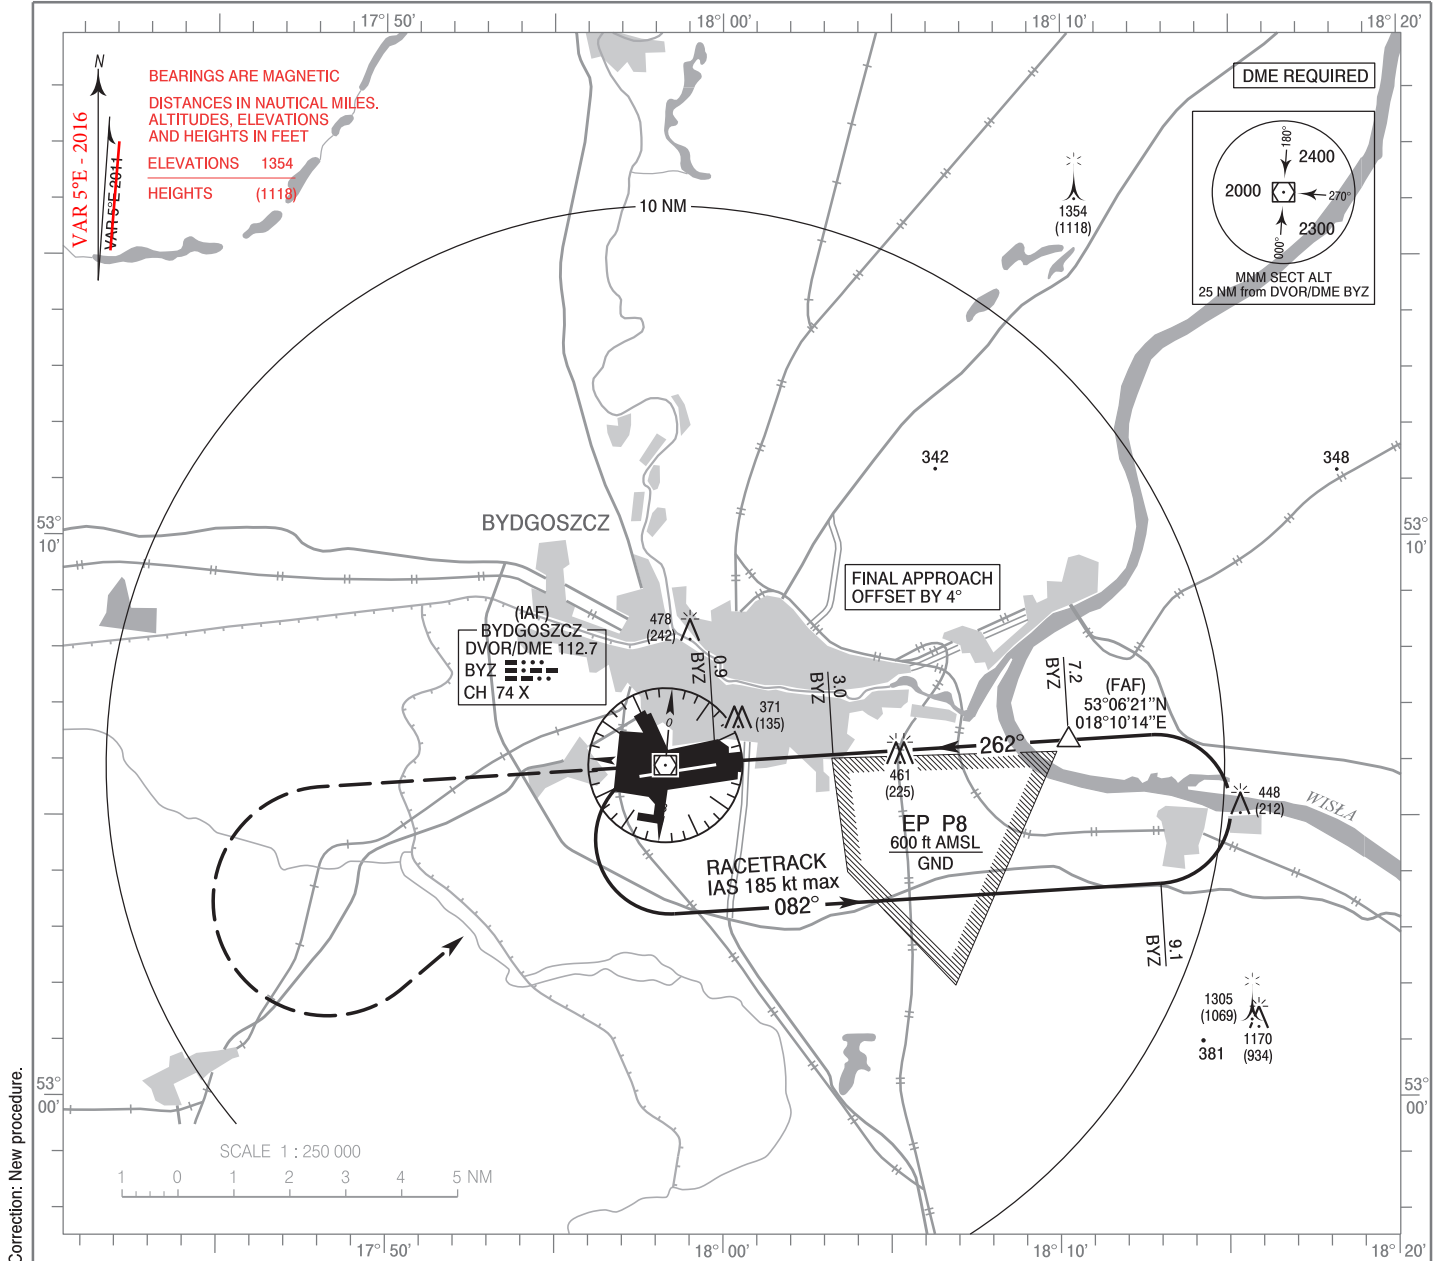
17° 50'
18° 00'
18° 10'
18° 20'

BEARINGS ARE MAGNETIC

DISTANCES IN NAUTICAL MILES.
ALTITUDES, ELEVATIONS
AND HEIGHTS IN FEET

ELEVATIONS 1354
HEIGHTS (1118)

N
VAR 5°E - 2016
VAR 5°E 2011

DME REQUIRED

180°
2400
2000
270°
2300
000°
MNM SECT ALT
25 NM from DVOR/DME BYZ

10 NM

1354
(1118)

342

348

53° 10'

53° 10'

BYDGOSZCZ

FINAL APPROACH
OFFSET BY 4°

(IAF)
BYDGOSZCZ
DVOR/DME 112.7
BYZ
CH 74 X

478
(242)

BYZ 0.9

BYZ 3.0

BYZ 7.2

(FAF)
53°06'21''N
018°10'14''E

371
(135)

0

262°

461
(225)

448
(212)

WISŁA

EP P8
600 ft AMSL
GND

RACETRACK
IAS 185 kt max
082°

BYZ 9.1

1305
(1069)

1170
(934)

381

53° 00'

53° 00'

SCALE 1 : 250 000
1 0 1 2 3 4 5 NM

Correction: New procedure.

17° 50'
18° 00'
18° 10'
18° 20'